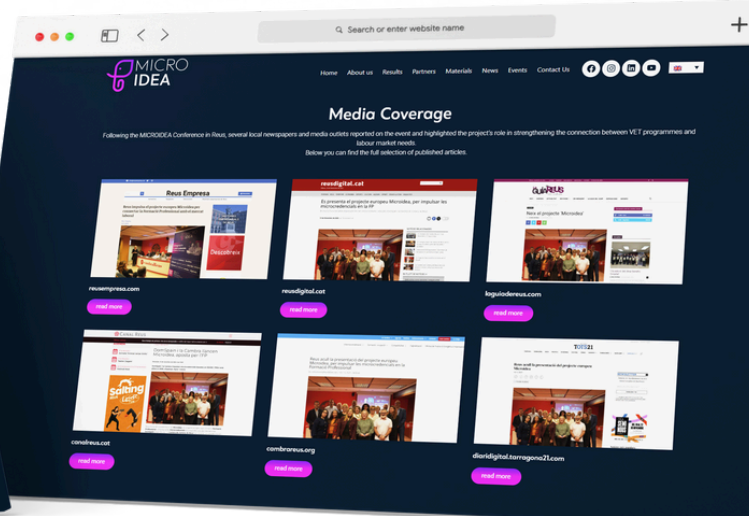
Search or enter website name

MICRO IDEA

Home About us Results Partners Materials News Events Contact Us

Media Coverage

Following the MICROIDEA Conference in Reus, several local newspapers and media outlets reported on the event and highlighted the project's role in strengthening the connection between VET programmes and labour market needs.
Below you can find the full selection of published articles.

Reus Empresa

reusdigital.cat

Es presenta el projecte europeu Microidea, per impulsar les microcredencials en la FP

guiaReus

Reus el projecte 'Microidea'

reusempresa.com

read more

reusdigital.cat

read more

laguiadereus.com

read more

Canal Reus

Salbing

TOTS21

canalreus.cat

read more

cambroreus.org

read more

diaridigital.tarragona21.com

read more